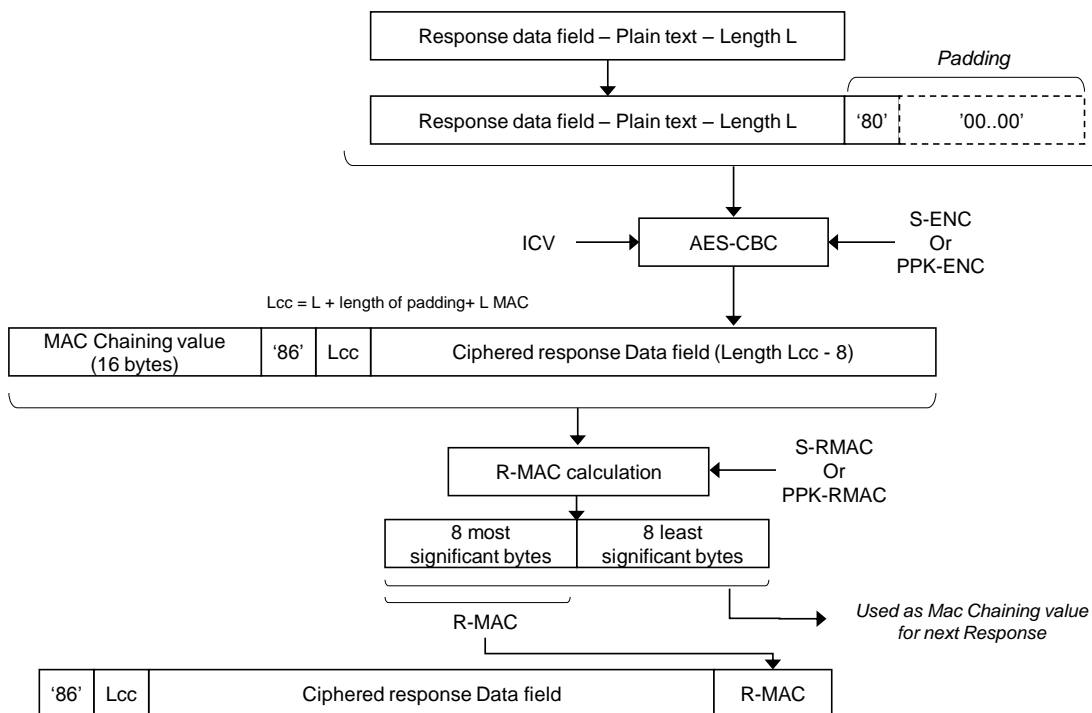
Response data field – Plain text – Length L

Padding

Response data field – Plain text – Length L

'80'

'00..00'

ICV

AES-CBC

S-ENC
Or
PPK-ENC

Lcc = L + length of padding+ L MAC

MAC Chaining value (16 bytes)

'86'

Lcc

Ciphered response Data field (Length Lcc - 8)

R-MAC calculation

S-RMAC
Or
PPK-RMAC

8 most significant bytes

8 least significant bytes

R-MAC

Used as Mac Chaining value for next Response

'86'

Lcc

Ciphered response Data field

R-MAC